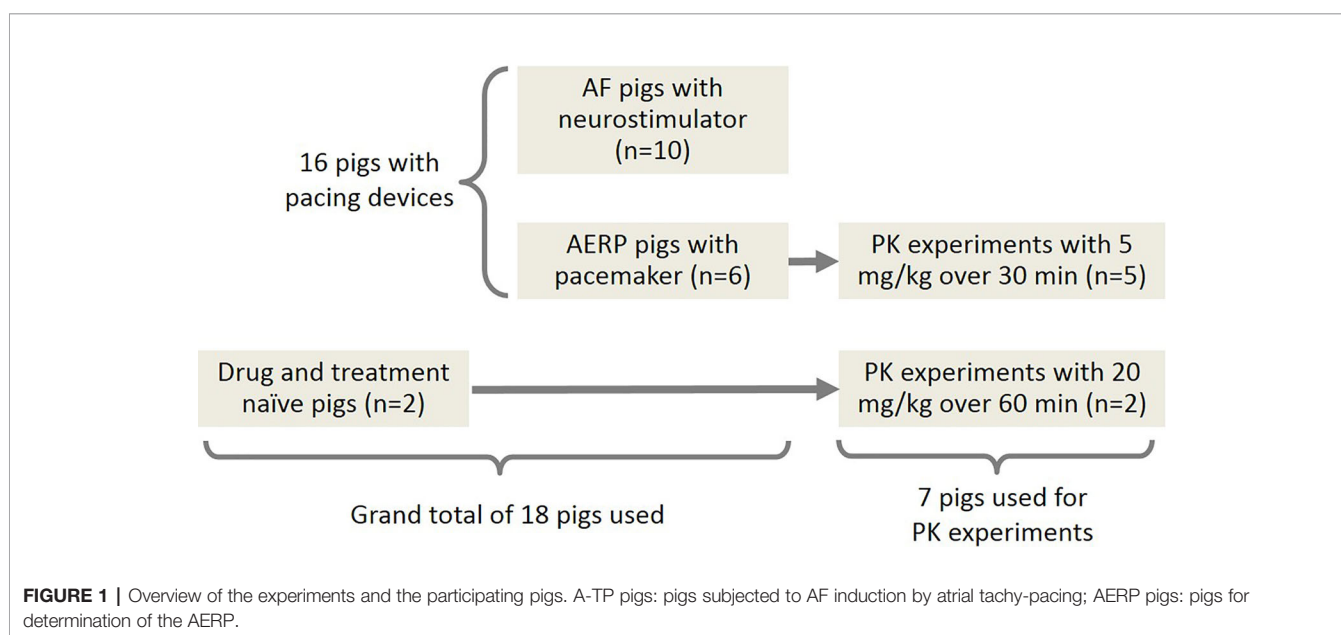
16 pigs with pacing devices

AF pigs with neurostimulator (n=10)

AERP pigs with pacemaker (n=6)

PK experiments with 5 mg/kg over 30 min (n=5)

Drug and treatment naïve pigs (n=2)

PK experiments with 20 mg/kg over 60 min (n=2)

Grand total of 18 pigs used

7 pigs used for PK experiments

**FIGURE 1 |** Overview of the experiments and the participating pigs. A-TP pigs: pigs subjected to AF induction by atrial tachy-pacing; AERP pigs: pigs for determination of the AERP.